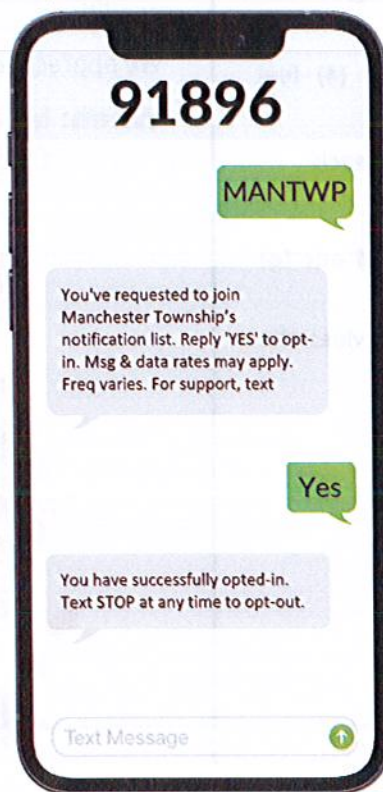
91896

MANTWP

You've requested to join Manchester Township's notification list. Reply 'YES' to opt-in. Msg & data rates may apply. Freq varies. For support, text

Yes

You have successfully opted-in. Text STOP at any time to opt-out.

Text Message